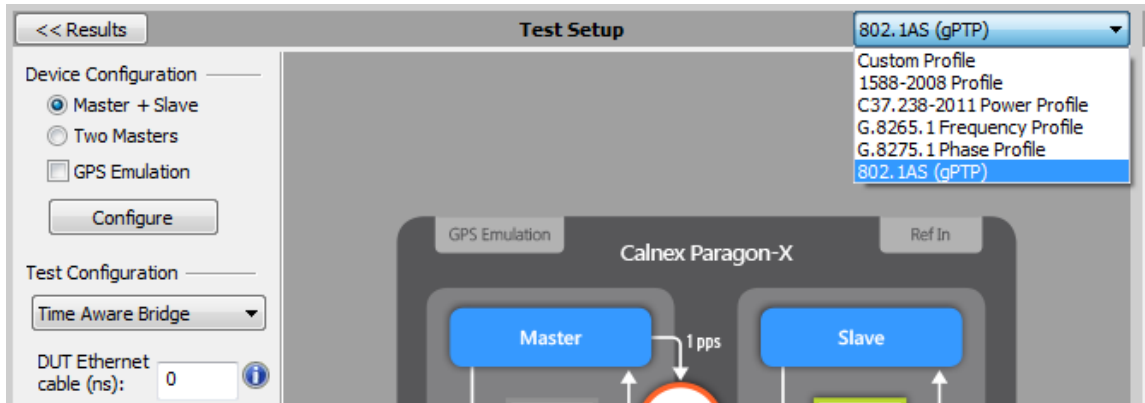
<< Results

Test Setup

802.1AS (gPTP)

Custom Profile
1588-2008 Profile
C37.238-2011 Power Profile
G.8265.1 Frequency Profile
G.8275.1 Phase Profile
802.1AS (gPTP)

Device Configuration

Master + Slave

Two Masters

GPS Emulation

Configure

Test Configuration

Time Aware Bridge

DUT Ethernet cable (ns): 0

GPS Emulation

Ref In

Calnex Paragon-X

Master

1 pps

Slave